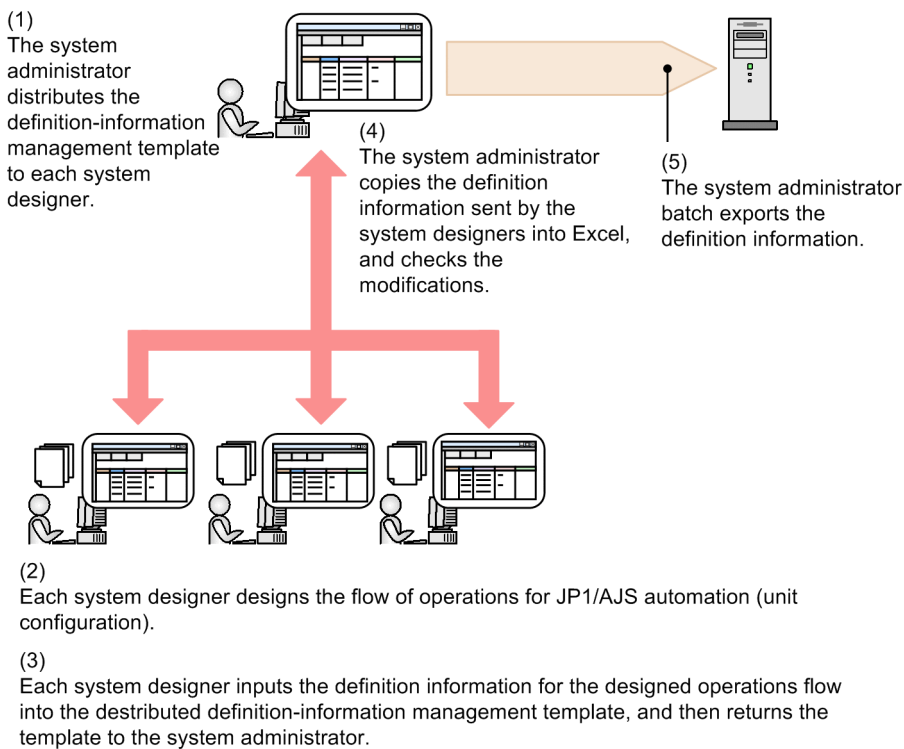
(1)
The system administrator distributes the definition-information management template to each system designer.

(4)
The system administrator copies the definition information sent by the system designers into Excel, and checks the modifications.

(5)
The system administrator batch exports the definition information.

(2)
Each system designer designs the flow of operations for JP1/AJS automation (unit configuration).

(3)
Each system designer inputs the definition information for the designed operations flow into the destributed definition-information management template, and then returns the template to the system administrator.